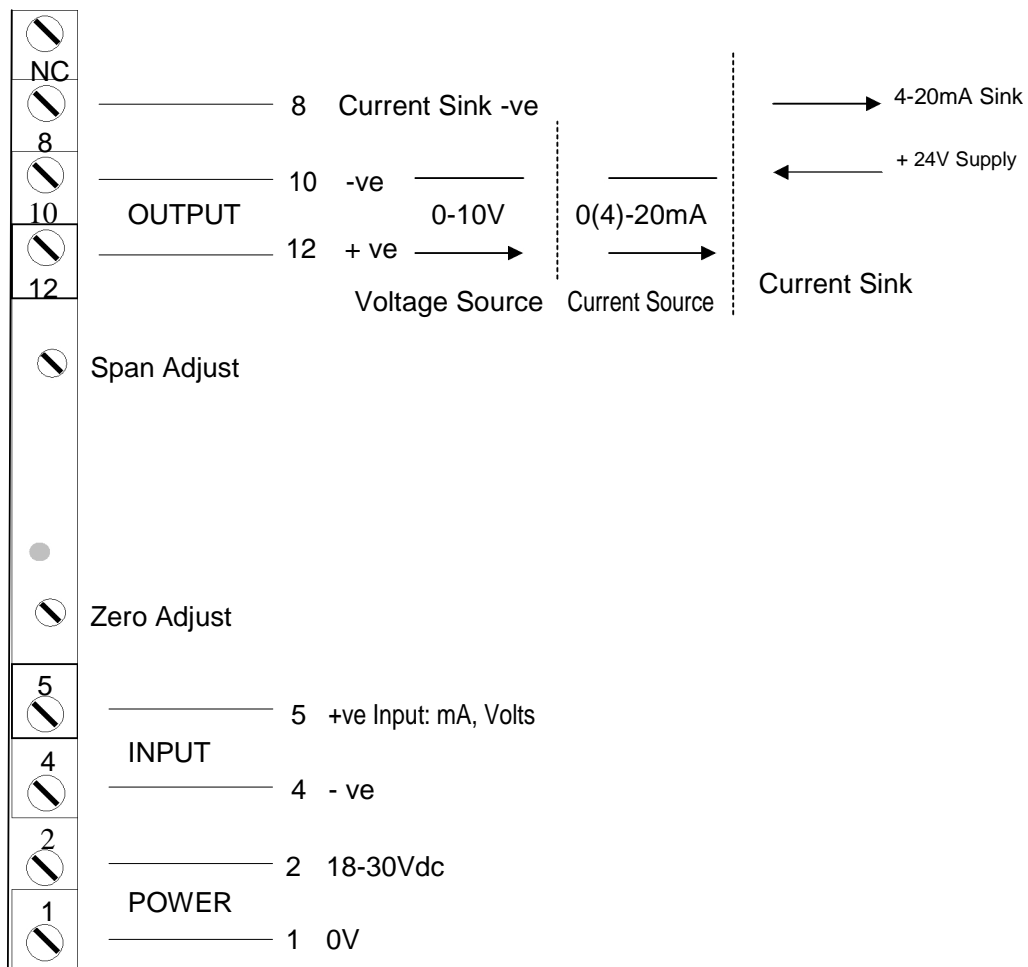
NC

8

10

12

8 Current Sink -ve

4-20mA Sink

+ 24V Supply

10 -ve

OUTPUT

0-10V

0(4)-20mA

12 + ve

Voltage Source

Current Source

Current Sink

Span Adjust

Zero Adjust

5

5 +ve Input: mA, Volts

INPUT

4

4 - ve

2

2 18-30Vdc

POWER

1

1 0V